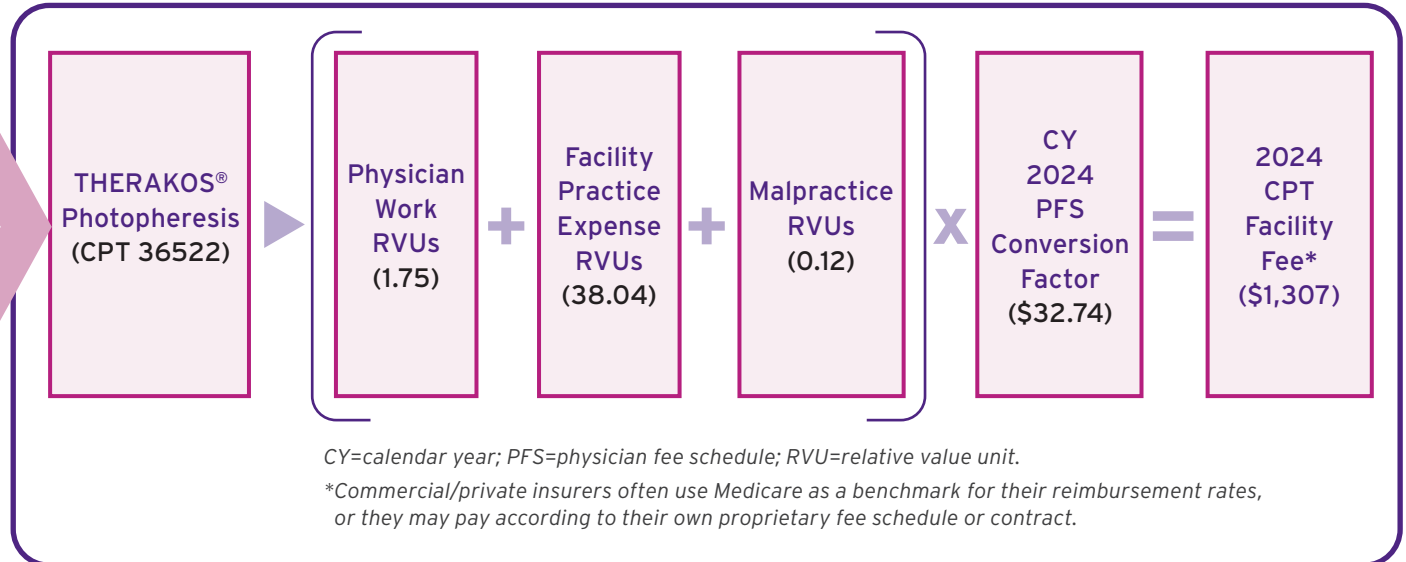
THERAKOS® Photopheresis (CPT 36522)

Physician Work RVUs (1.75)

+

Facility Practice Expense RVUs (38.04)

+

Malpractice RVUs (0.12)

x

CY 2024 PFS Conversion Factor ($32.74)

=

2024 CPT Facility Fee* ($1,307)

CY=calendar year; PFS=physician fee schedule; RVU=relative value unit.

*Commercial/private insurers often use Medicare as a benchmark for their reimbursement rates, or they may pay according to their own proprietary fee schedule or contract.